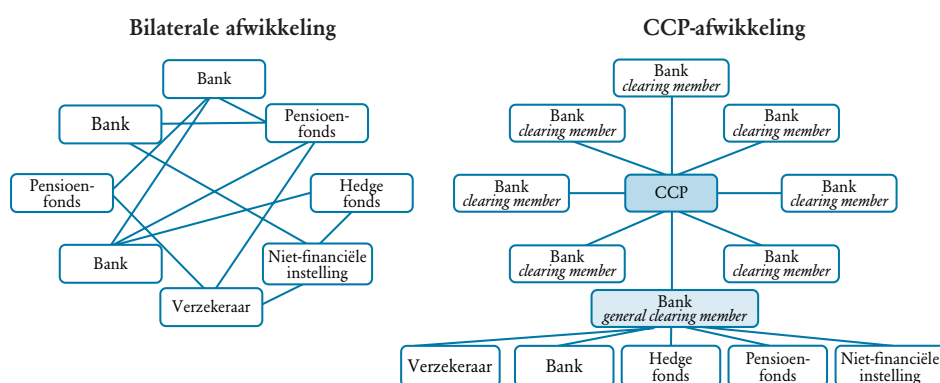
Bilaterale afwikkeling

Bank

Bank

Pensioenfonds

Pensioenfonds

Hedge fonds

Bank

Niet-financiële instelling

Verzekeraar

CCP-afwikkeling

Bank
clearing member

Bank
clearing member

Bank
clearing member

Bank
clearing member

CCP

Bank
clearing member

Bank
clearing member

Bank
clearing member

Bank
general clearing member

Verzekeraar

Bank

Hedge fonds

Pensioenfonds

Niet-financiële instelling